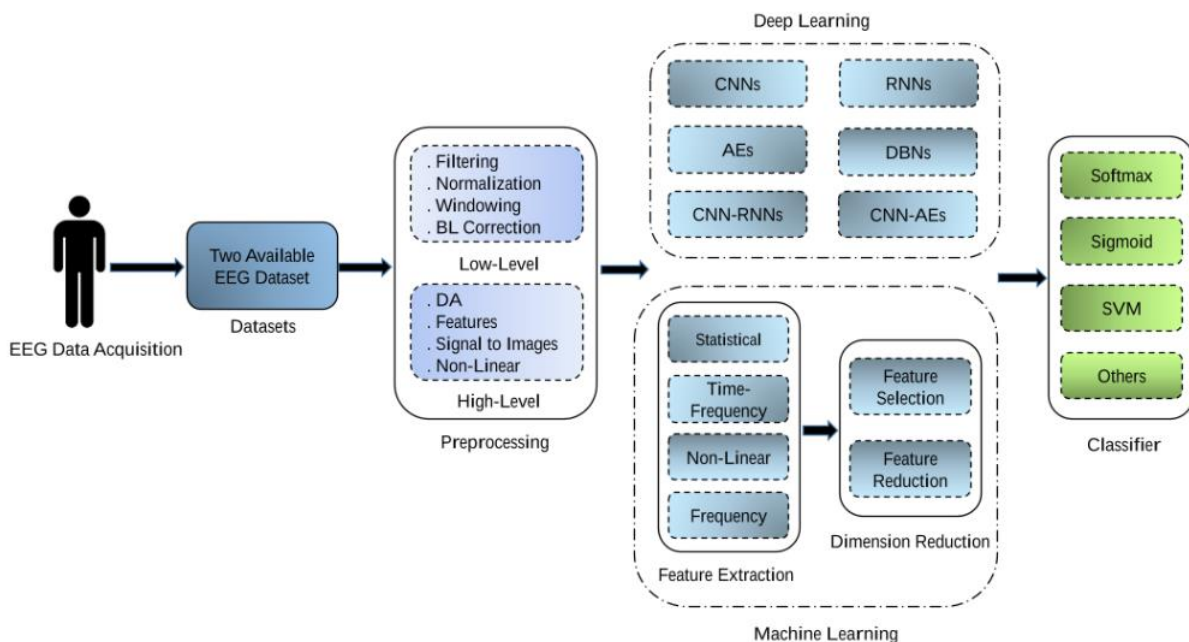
EEG Data Acquisition

Two Available EEG Dataset

Datasets

. Filtering
. Normalization
. Windowing
. BL Correction

Low-Level

. DA
. Features
. Signal to Images
. Non-Linear

High-Level

Preprocessing

Deep Learning

CNNs

RNNs

AEs

DBNs

CNN-RNNs

CNN-AEs

Statistical

Time-Frequency

Non-Linear

Frequency

Feature Extraction

Feature Selection

Feature Reduction

Dimension Reduction

Machine Learning

Softmax

Sigmoid

SVM

Others

Classifier